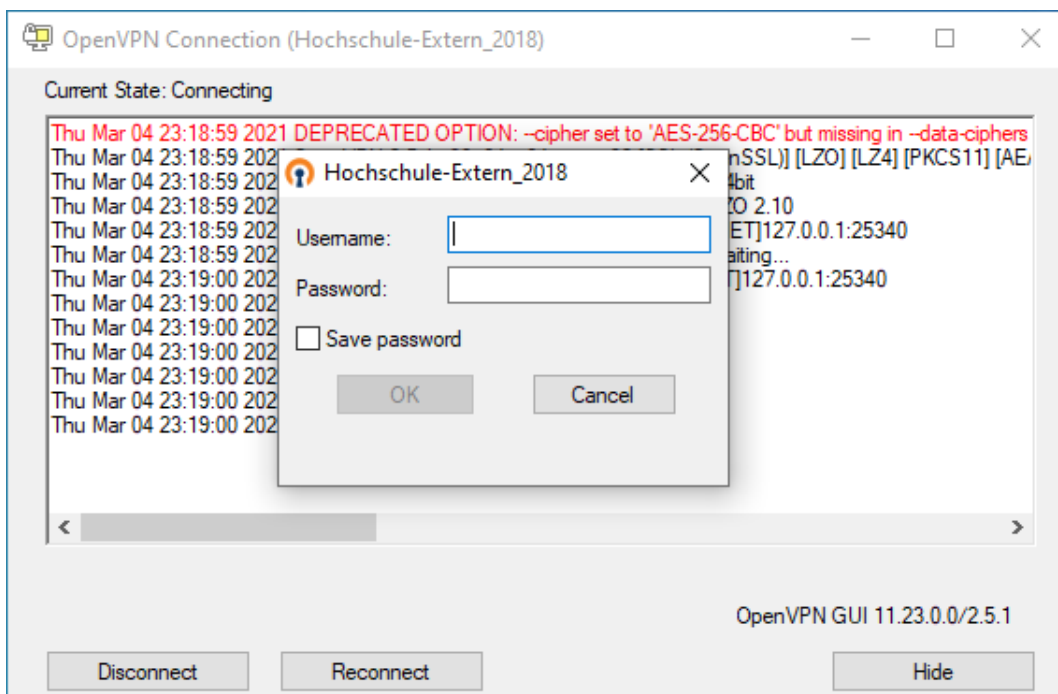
OpenVPN Connection (Hochschule-Extern_2018)

Current State: Connecting

Thu Mar 04 23:18:59 2021 DEPRECATED OPTION: --cipher set to 'AES-256-CBC' but missing in --data-ciphers
Thu Mar 04 23:18:59 202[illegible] nSSL)] [LZO] [LZ4] [PKCS11] [AE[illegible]
Thu Mar 04 23:18:59 202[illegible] 4bit
Thu Mar 04 23:18:59 202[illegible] ZO 2.10
Thu Mar 04 23:18:59 202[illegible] ET]127.0.0.1:25340
Thu Mar 04 23:18:59 202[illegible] aiting...
Thu Mar 04 23:19:00 202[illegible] T]127.0.0.1:25340
Thu Mar 04 23:19:00 202
Thu Mar 04 23:19:00 202
Thu Mar 04 23:19:00 202
Thu Mar 04 23:19:00 202
Thu Mar 04 23:19:00 202
Thu Mar 04 23:19:00 202

Hochschule-Extern_2018

Username:

Password:

Save password

OK

Cancel

OpenVPN GUI 11.23.0.0/2.5.1

Disconnect

Reconnect

Hide